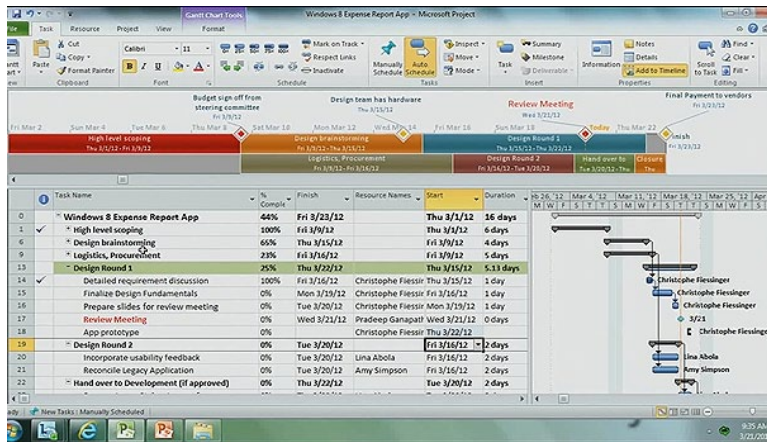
Gantt Chart Tools
Windows 8 Expense Report App - Microsoft Project
File Task Resource Project View Format
Cut Copy Format Painter
Paste
Clipboard
Calibri 11
B I U
Font
Mark on Track Respect Links Inactivate
Schedule
Manually Schedule
Auto Schedule
Inspect Move Mode
Tasks
Task
Summary Milestone Deliverable
Insert
Information
Notes Details Add to Timeline
Properties
Scroll to Task
Find Clear Fill
Editing

Budget sign off from steering committee
Fri 3/9/12
Design team has hardware
Thu 3/15/12
Review Meeting
Wed 3/21/12
Final Payment to vendors
Fri 3/23/12
Fri Mar 2 Sun Mar 4 Tue Mar 6 Thu Mar 8 Sat Mar 10 Mon Mar 12 Wed Mar 14 Fri Mar 16 Sun Mar 18 Today Tue Mar 22
High level scoping
Thu 3/1/12 - Fri 3/9/12
Design brainstorming
Mon 3/12/12 - Thu 3/15/12
Design Round 1
Thu 3/15/12 - Thu 3/22/12
Logistics, Procurement
Design Round 2
Hand over to
Closure
Finish

| | | Task Name | % Complete | Finish | Resource Names | Start | Duration |
|---|---|---|---|---|---|---|---|
| 0 | | Windows 8 Expense Report App | 44% | Fri 3/23/12 | | Thu 3/1/12 | 16 days |
| 1 | ✓ | High level scoping | 100% | Fri 3/9/12 | | Thu 3/1/12 | 6 days |
| 6 | | Design brainstorming | 65% | Thu 3/15/12 | | Fri 3/9/12 | 4 days |
| 11 | | Logistics, Procurement | 23% | Fri 3/16/12 | | Thu 3/15/12 | 2 days |
| 13 | | Design Round 1 | 25% | Thu 3/22/12 | | Thu 3/15/12 | 5.13 days |
| 14 | ✓ | Detailed requirement discussion | 100% | Fri 3/16/12 | Christophe Fiessir | Thu 3/15/12 | 1 day |
| 15 | | Finalize Design Fundamentals | 0% | Mon 3/19/12 | Christophe Fiessir | Fri 3/16/12 | 1 day |
| 16 | | Prepare slides for review meeting | 0% | Tue 3/20/12 | Christophe Fiessir | Mon 3/19/12 | 1 day |
| 17 | | Review Meeting | 0% | Wed 3/21/12 | Pradeep Ganapat | Wed 3/21/12 | 0 days |
| 18 | | App prototype | 0% | | Christophe Fiessir | Thu 3/22/12 | |
| 19 | | Design Round 2 | 0% | Tue 3/20/12 | | Fri 3/16/12 | 2 days |
| 20 | | Incorporate usability feedback | 0% | Tue 3/20/12 | Lina Abola | Fri 3/16/12 | 2 days |
| 21 | | Reconcile Legacy Application | 0% | Tue 3/20/12 | Amy Simpson | Fri 3/16/12 | 2 days |
| 22 | | Hand over to Development (if approved) | 0% | Thu 3/22/12 | | Tue 3/20/12 | 2 days |

Feb 26, '12 Mar 4, '12 Mar 11, '12 Mar 18, '12 Mar 25, '12
M W F S T T S M W F S T T S M W
Christophe Fiessinger
Christophe Fiessinger
Christophe Fiessinger
3/21
Christophe Fiessinger
Lina Abola
Amy Simpson

Ready New Tasks : Manually Scheduled
9:35 AM
3/21/20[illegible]